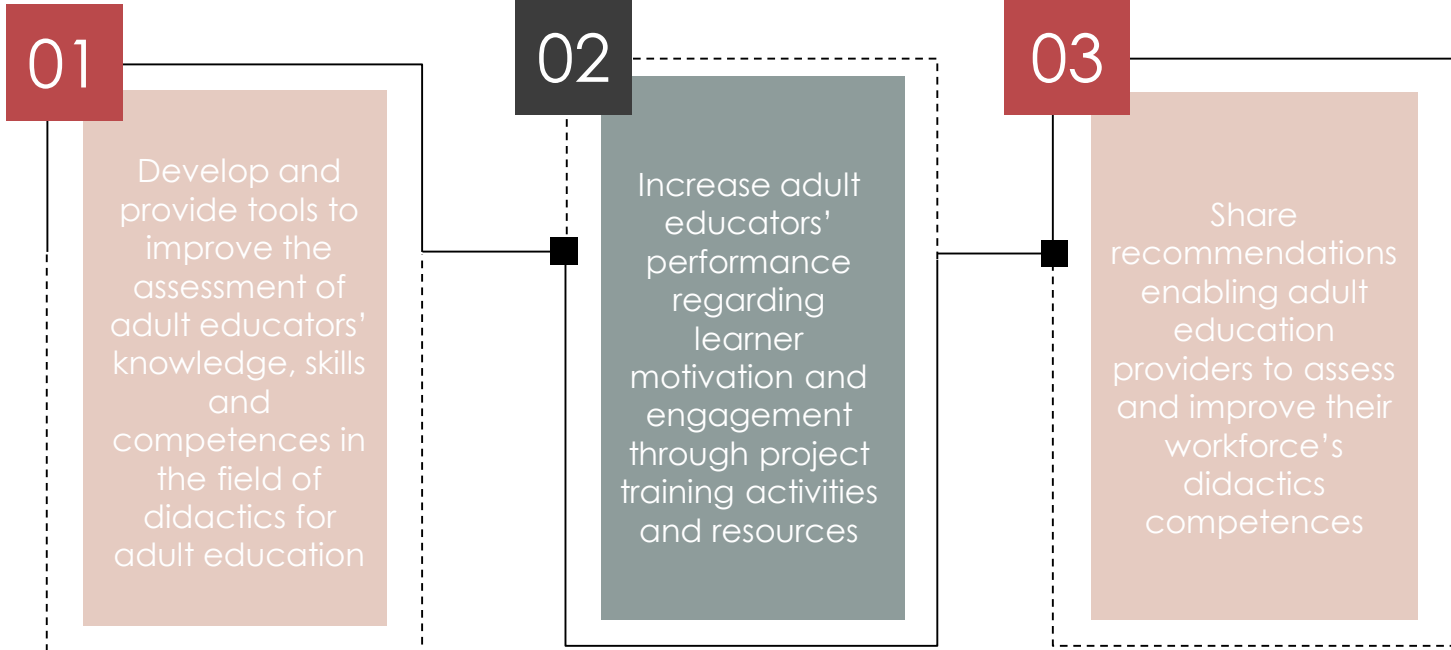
01

Develop and provide tools to improve the assessment of adult educators' knowledge, skills and competences in the field of didactics for adult education

02

Increase adult educators' performance regarding learner motivation and engagement through project training activities and resources

03

Share recommendations enabling adult education providers to assess and improve their workforce's didactics competences